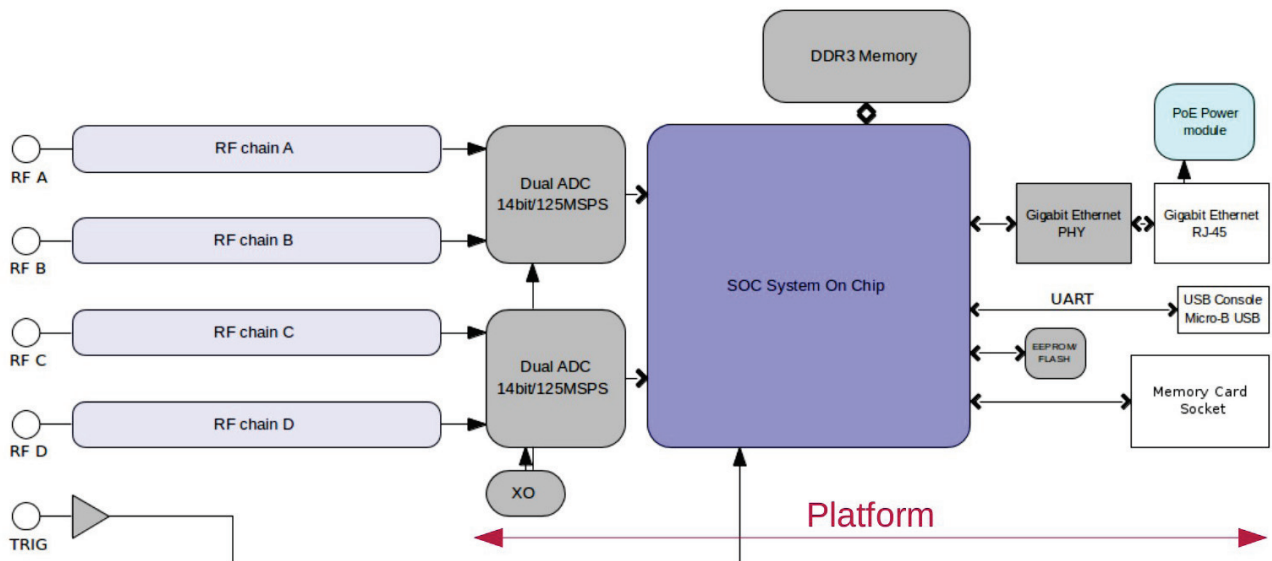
DDR3 Memory

PoE Power module

RF A

RF chain A

RF B

RF chain B

Dual ADC 14bit/125MSPS

Gigabit Ethernet PHY

Gigabit Ethernet RJ-45

SOC System On Chip

UART

USB Console Micro-B USB

RF C

RF chain C

EEPROM/ FLASH

Dual ADC 14bit/125MSPS

Memory Card Socket

RF D

RF chain D

XO

TRIG

Platform